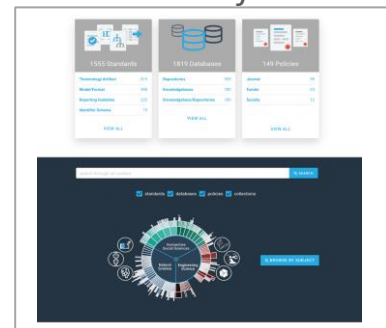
1555 Standards

Terminology Artifact 471
Model/Format 406
Reporting Guideline 225
Identifier Schema 74

VIEW ALL

1819 Databases

Repository 983
Knowledgebase 583
Knowledgebase/Repository 181

VIEW ALL

149 Policies

Journal 99
Funder 35
Society 13

VIEW ALL

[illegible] SEARCH

standards databases policies collections

Humanities Social Sciences
Natural Science
Engineering Science

BROWSE BY SUBJECT